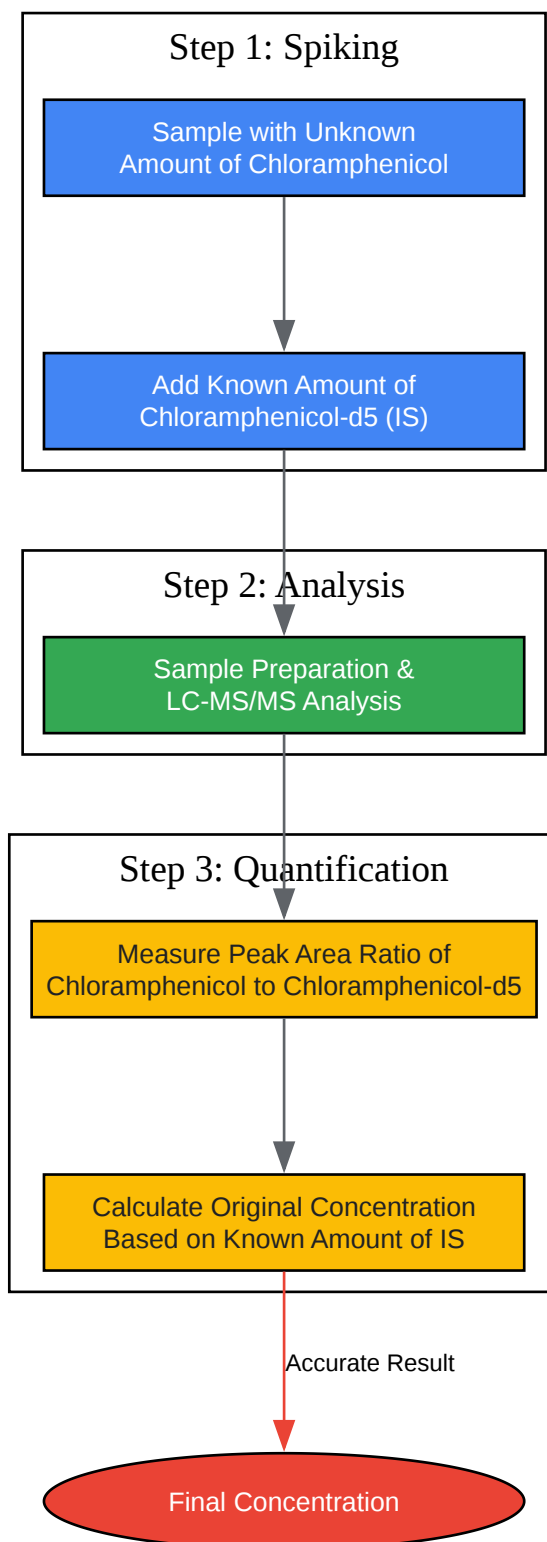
Step 1: Spiking

Sample with Unknown Amount of Chloramphenicol

Add Known Amount of Chloramphenicol-d5 (IS)

Step 2: Analysis

Sample Preparation & LC-MS/MS Analysis

Step 3: Quantification

Measure Peak Area Ratio of Chloramphenicol to Chloramphenicol-d5

Calculate Original Concentration Based on Known Amount of IS

Accurate Result

Final Concentration